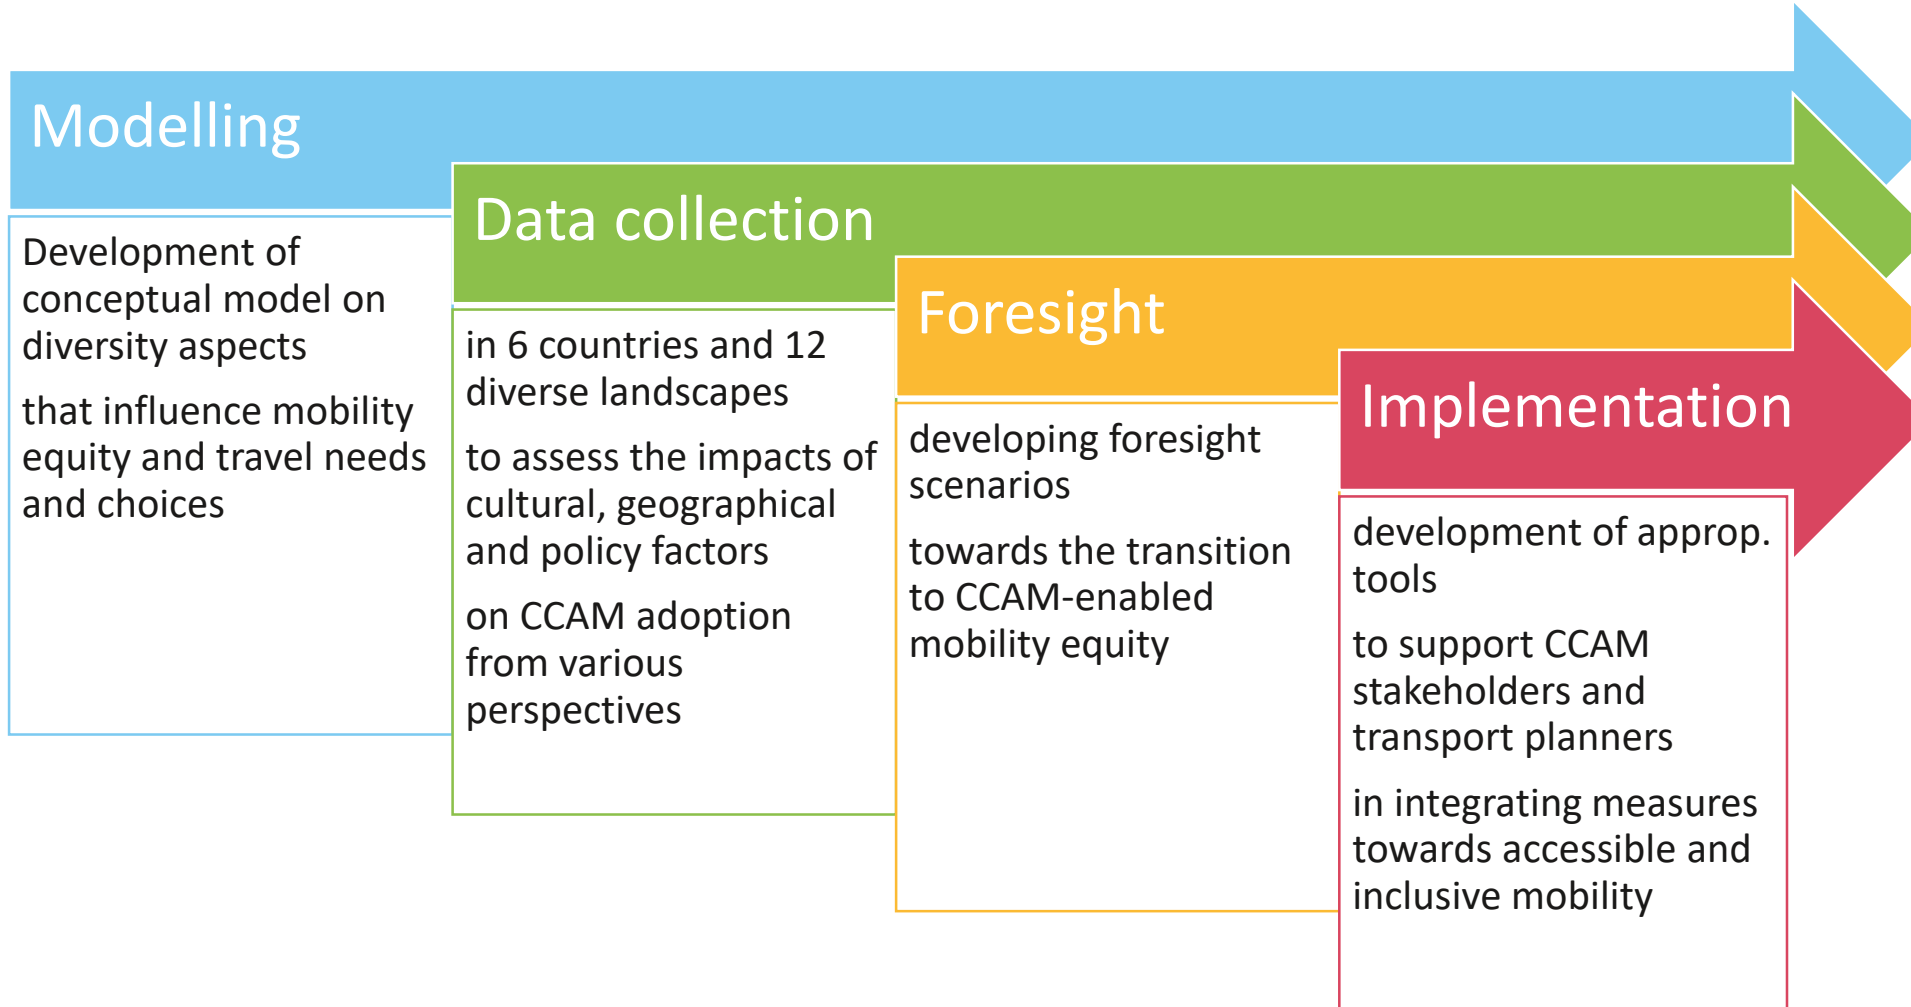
Modelling

Development of conceptual model on diversity aspects

that influence mobility equity and travel needs and choices

Data collection

in 6 countries and 12 diverse landscapes

to assess the impacts of cultural, geographical and policy factors

on CCAM adoption from various perspectives

Foresight

developing foresight scenarios

towards the transition to CCAM-enabled mobility equity

Implementation

development of approp. tools

to support CCAM stakeholders and transport planners

in integrating measures towards accessible and inclusive mobility